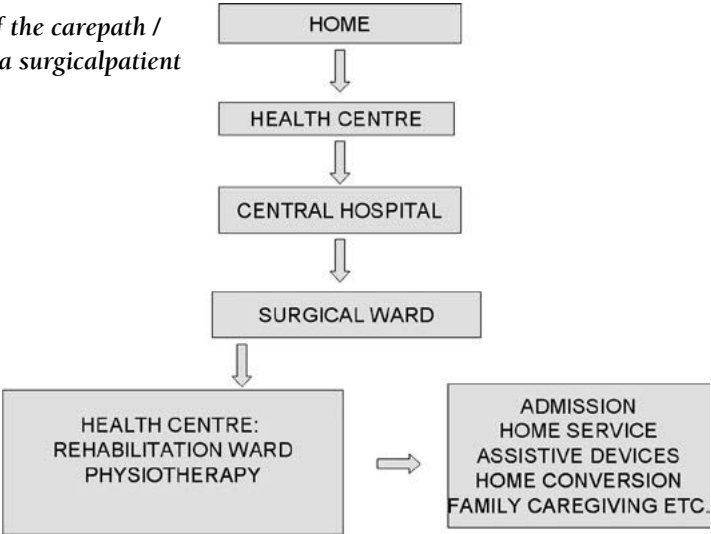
f the carepath /
a surgicalpatient

HOME

HEALTH CENTRE

CENTRAL HOSPITAL

SURGICAL WARD

HEALTH CENTRE:
REHABILITATION WARD
PHYSIOTHERAPY

ADMISSION
HOME SERVICE
ASSISTIVE DEVICES
HOME CONVERSION
FAMILY CAREGIVING ETC.